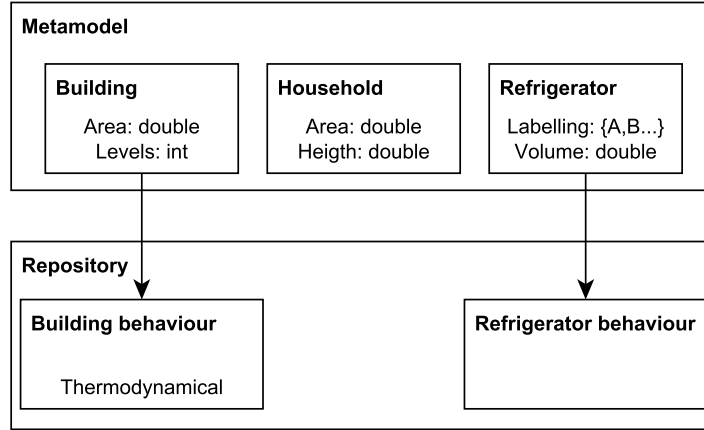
Metamodel

Building
Area: double
Levels: int

Household
Area: double
Heigth: double

Refrigerator
Labelling: {A,B...}
Volume: double

Repository

Building behaviour
Thermodynamical

Refrigerator behaviour